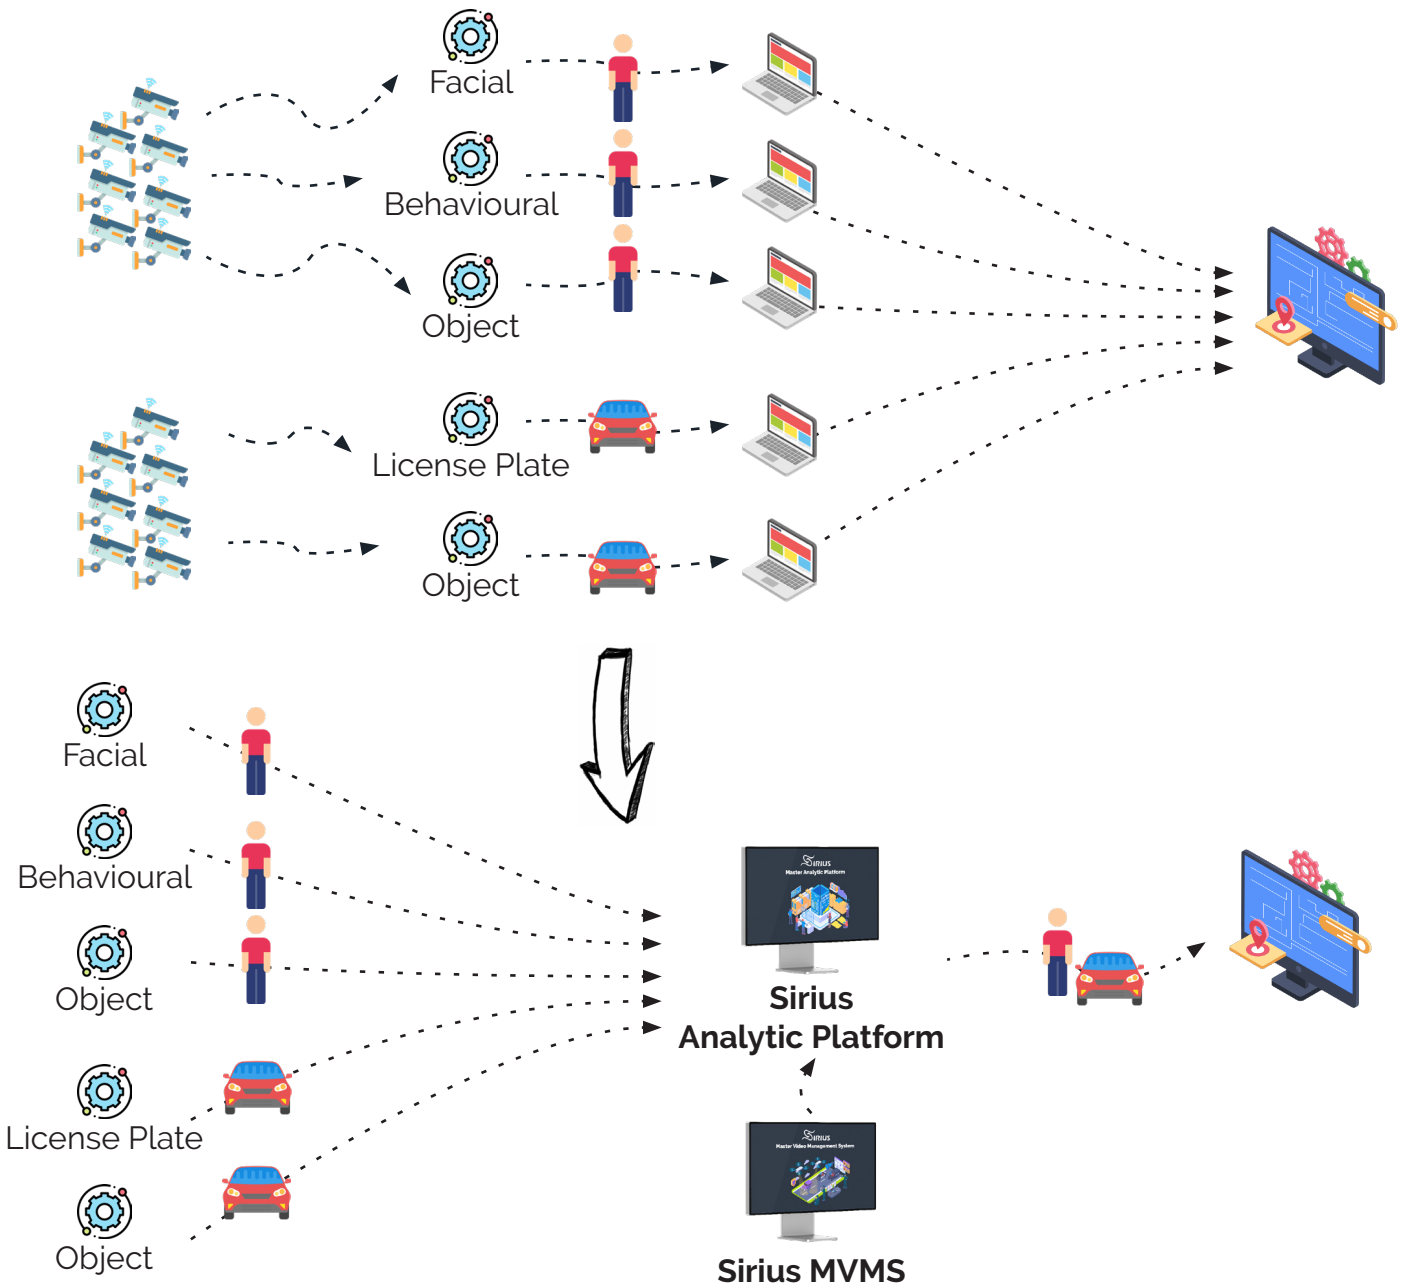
Facial

Behavioural

Object

License Plate

Object

Facial

Behavioural

Object

License Plate

Object

Sirius
Master Analytic Platform

Sirius
Analytic Platform

Sirius
Master Video Management System

Sirius MVMS